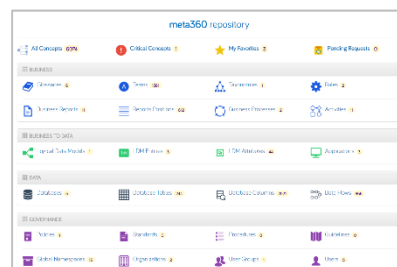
meta360 repository

All Concepts 697K

Critical Concepts 1

My Favorites 2

Pending Requests 0

BUSINESS

Glossaries 8

Terms 281

Taxonomies 1

Rules 2

Business Reports 1

Report Columns 66

Business Processes 2

Activities 1

BUSINESS TO DATA

Logical Data Models 1

LDM Entities 5

LDM Attributes 44

Applications 1

DATA

Databases 8

Database Tables 141

Database Columns 3.9K

Data Flows 144

GOVERNANCE

Policies 4

Standards 2

Procedures 1

Guidelines 2

Global Namespaces 12

Organizations 3

User Groups 6

Users 8